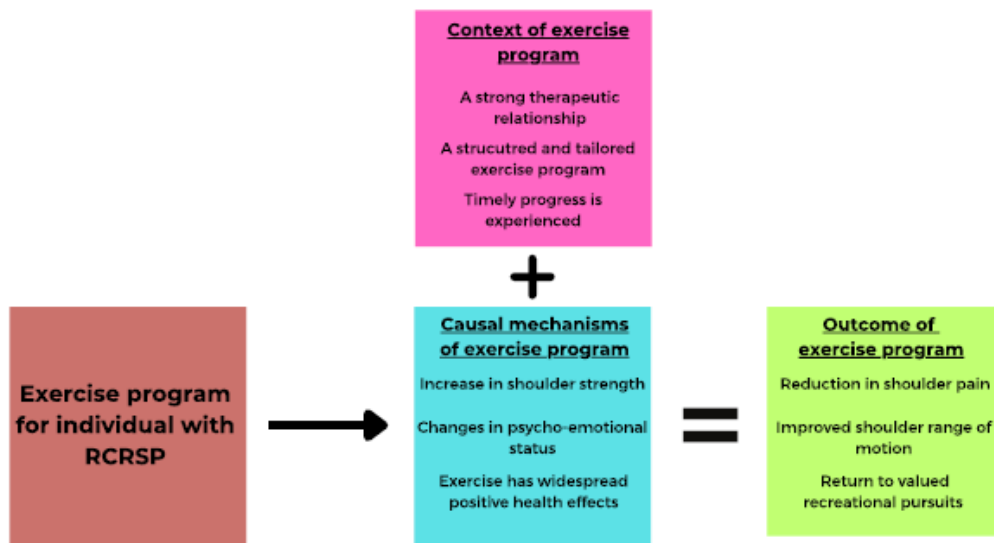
Context of exercise program

A strong therapeutic relationship

A strucutred and tailored exercise program

Timely progress is experienced

+

Exercise program for individual with RCRSP

Causal mechanisms of exercise program

Increase in shoulder strength

Changes in psycho-emotional status

Exercise has widespread positive health effects

=

Outcome of exercise program

Reduction in shoulder pain

Improved shoulder range of motion

Return to valued recreational pursuits